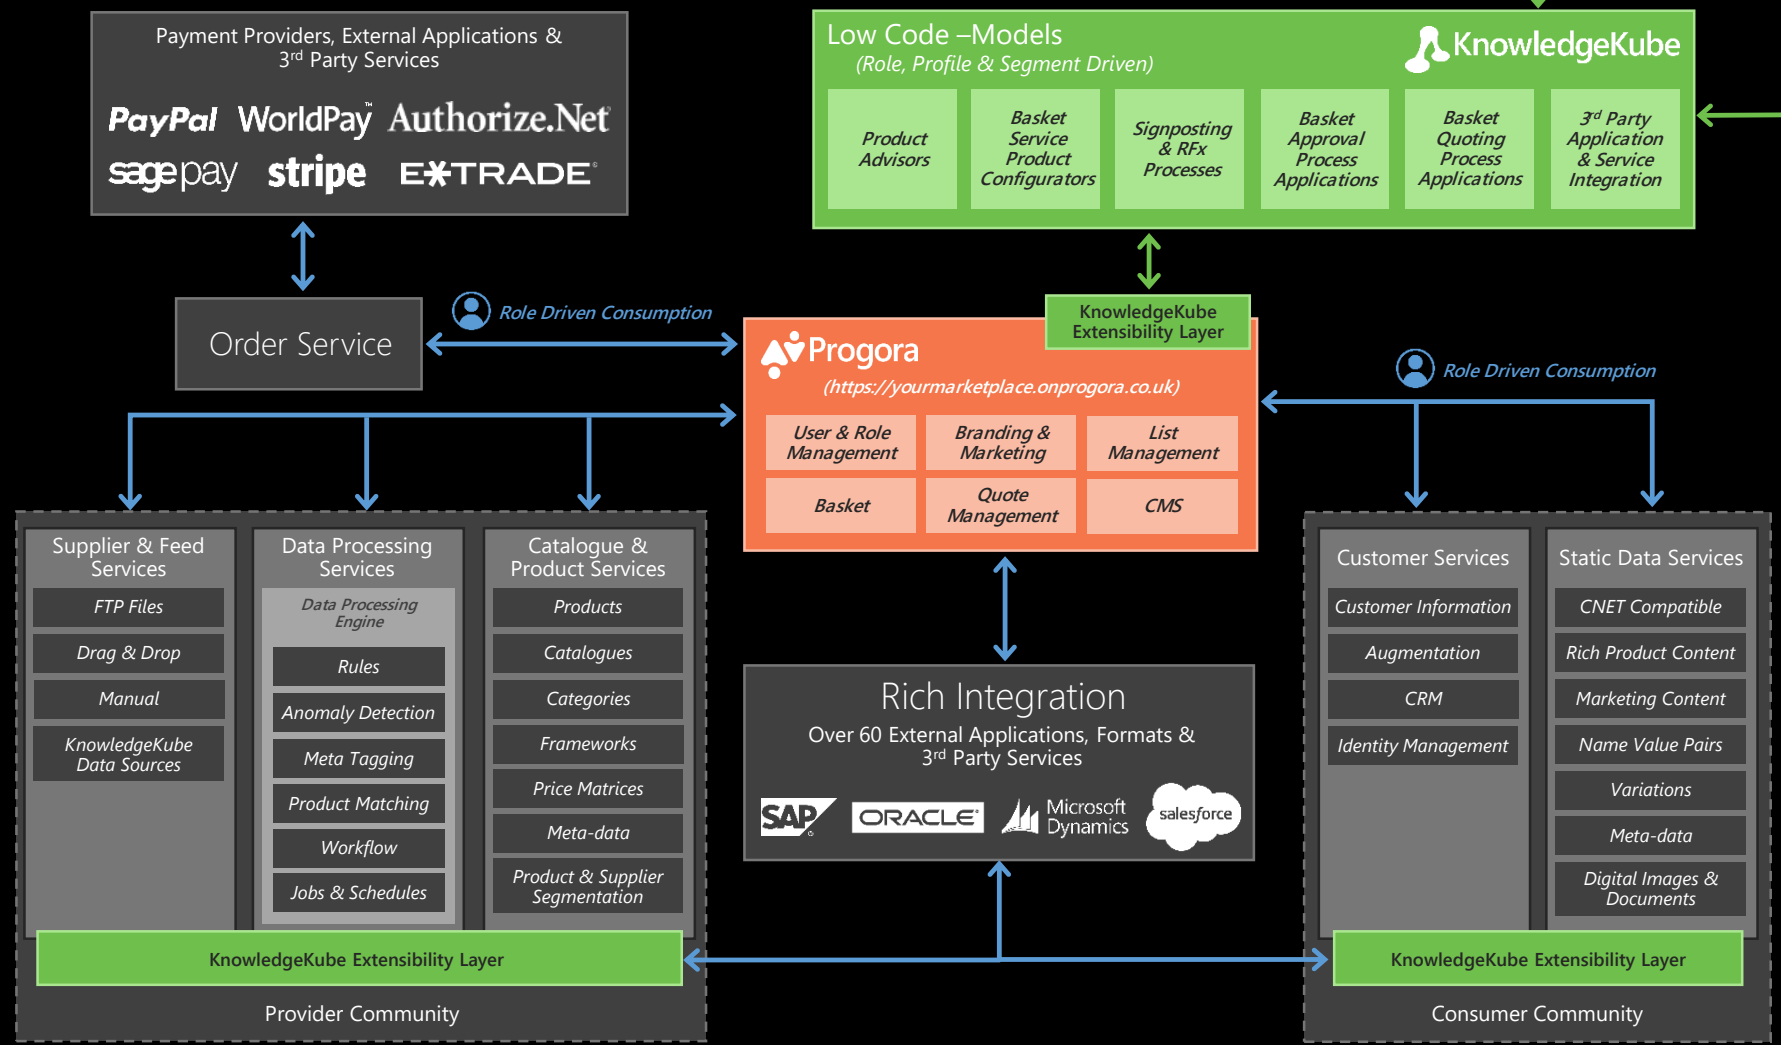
Payment Providers, External Applications & 3rd Party Services

PayPal WorldPay Authorize.Net sagepay stripe E*TRADE

Low Code –Models
(Role, Profile & Segment Driven)

KnowledgeKube

Product Advisors

Basket Service Product Configurators

Signposting & RFx Processes

Basket Approval Process Applications

Basket Quoting Process Applications

3rd Party Application & Service Integration

Order Service

Role Driven Consumption

KnowledgeKube Extensibility Layer

Progora
(https://yourmarketplace.onprogora.co.uk)

User & Role Management

Branding & Marketing

List Management

Basket

Quote Management

CMS

Role Driven Consumption

Supplier & Feed Services

FTP Files

Drag & Drop

Manual

KnowledgeKube Data Sources

Data Processing Services

Data Processing Engine

Rules

Anomaly Detection

Meta Tagging

Product Matching

Workflow

Jobs & Schedules

Catalogue & Product Services

Products

Catalogues

Categories

Frameworks

Price Matrices

Meta-data

Product & Supplier Segmentation

Rich Integration
Over 60 External Applications, Formats & 3rd Party Services

SAP ORACLE Microsoft Dynamics salesforce

Customer Services

Customer Information

Augmentation

CRM

Identity Management

Static Data Services

CNET Compatible

Rich Product Content

Marketing Content

Name Value Pairs

Variations

Meta-data

Digital Images & Documents

KnowledgeKube Extensibility Layer

Provider Community

KnowledgeKube Extensibility Layer

Consumer Community